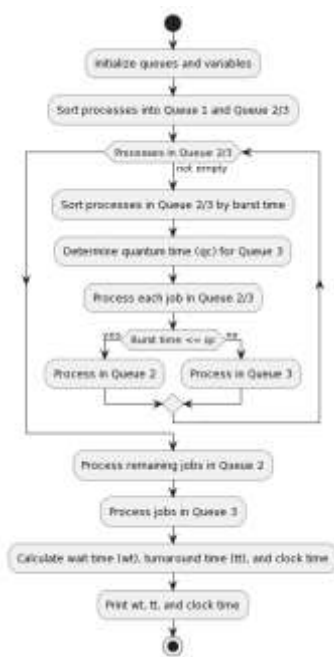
Initialize queues and variables

Sort processes into Queue 1 and Queue 2/3

Processes in Queue 2/3

not empty

Sort processes in Queue 2/3 by burst time

Determine quantum time (qc) for Queue 3

Process each job in Queue 2/3

yes

Burst time <= qc

no

Process in Queue 2

Process in Queue 3

Process remaining jobs in Queue 2

Process jobs in Queue 3

Calculate wait time (wt), turnaround time (tt), and clock time

Print wt, tt, and clock time